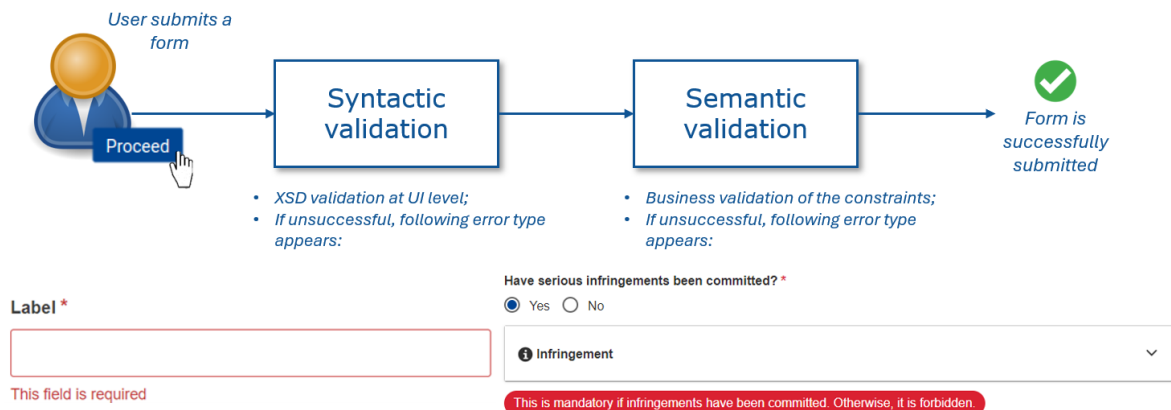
User submits a form

Proceed

Syntactic validation

- XSD validation at UI level;
- If unsuccessful, following error type appears:

Semantic validation

- Business validation of the constraints;
- If unsuccessful, following error type appears:

Form is successfully submitted

Label *

This field is required

Have serious infringements been committed? *

Yes No

Infringement

This is mandatory if infringements have been committed. Otherwise, it is forbidden.